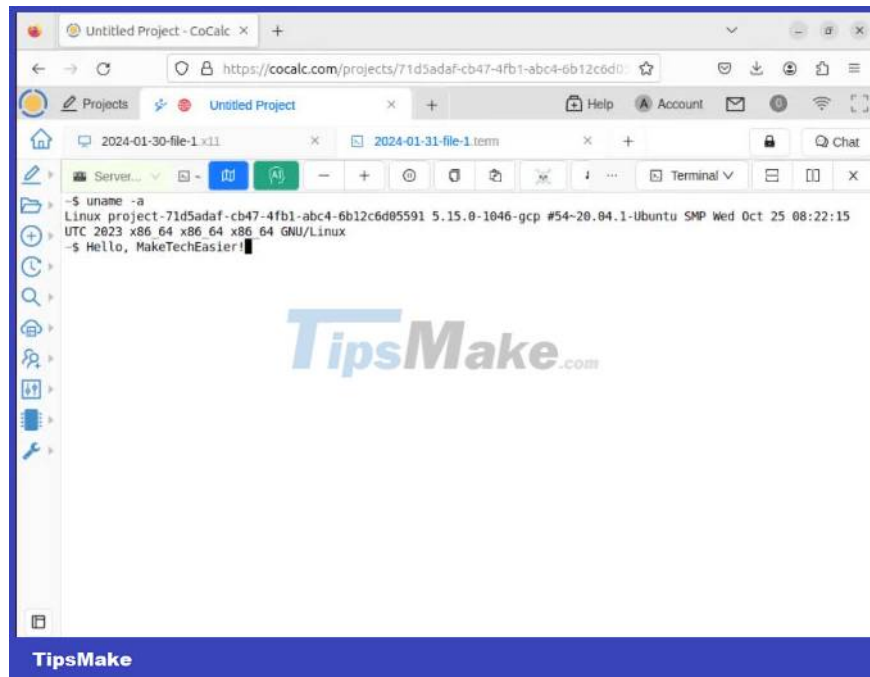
Untitled Project - CoCalc ×
+
https://cocalc.com/projects/71d5adaf-cb47-4fb1-abc4-6b12c6d0
Projects
Untitled Project ×
+
Help
Account
0
2024-01-30-file-1.x11 ×
2024-01-31-file-1.term ×
+
Chat
Server...
Terminal
~$ uname -a
Linux project-71d5adaf-cb47-4fb1-abc4-6b12c6d05591 5.15.0-1046-gcp #54~20.04.1-Ubuntu SMP Wed Oct 25 08:22:15 UTC 2023 x86_64 x86_64 x86_64 GNU/Linux
~$ Hello, MakeTechEasier!
TipsMake.com
TipsMake